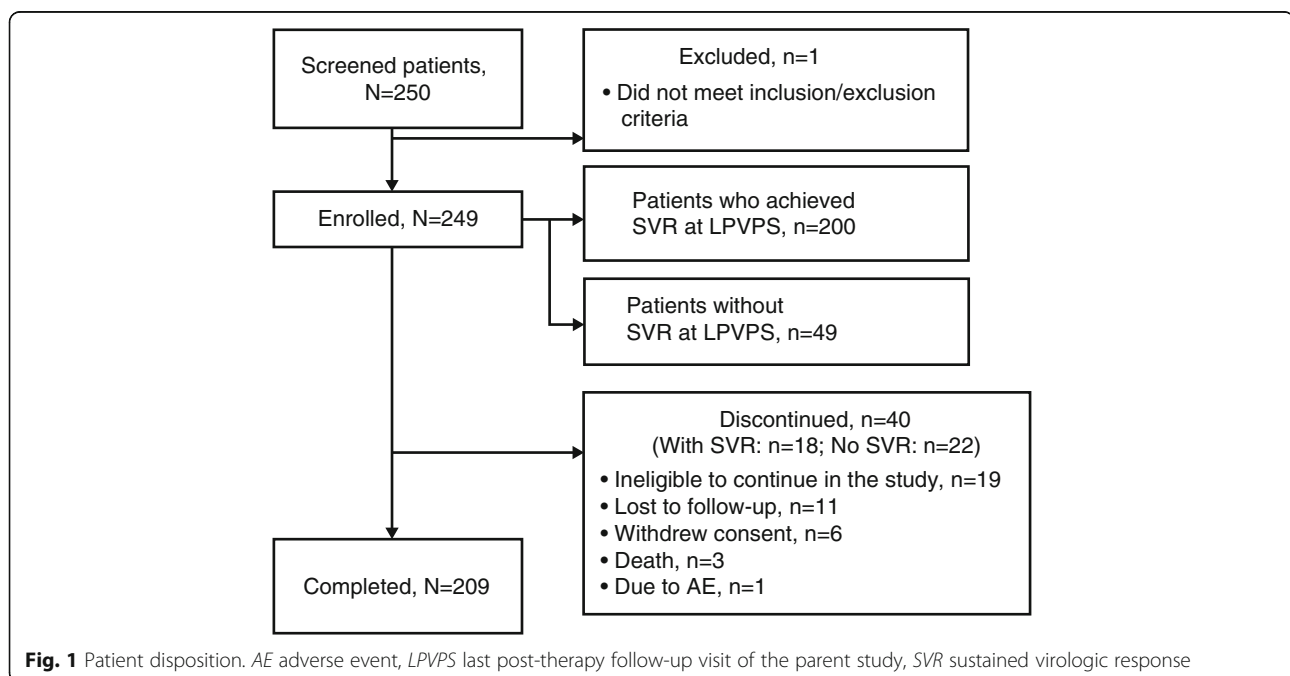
Screened patients, N=250

Excluded, n=1
• Did not meet inclusion/exclusion criteria

Enrolled, N=249

Patients who achieved SVR at LPVPS, n=200

Patients without SVR at LPVPS, n=49

Discontinued, n=40
(With SVR: n=18; No SVR: n=22)
• Ineligible to continue in the study, n=19
• Lost to follow-up, n=11
• Withdrew consent, n=6
• Death, n=3
• Due to AE, n=1

Completed, N=209

Fig. 1 Patient disposition. AE adverse event, LPVPS last post-therapy follow-up visit of the parent study, SVR sustained virologic response